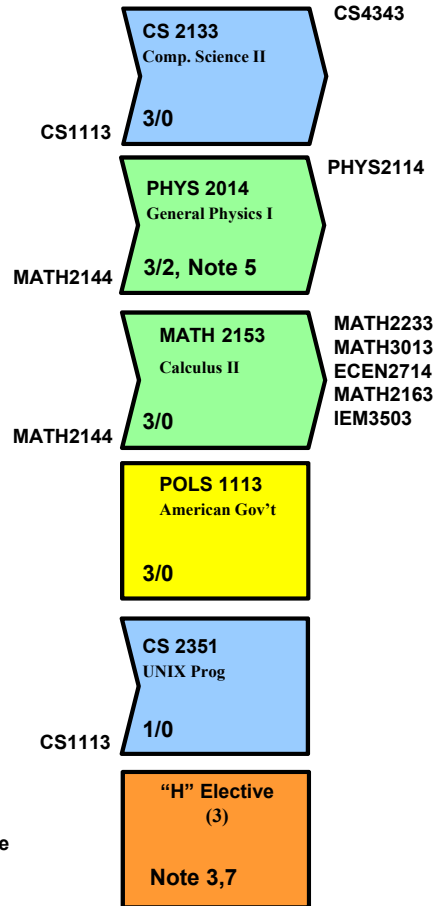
CS 2133
Comp. Science II
3/0

CS4343

CS1113

PHYS 2014
General Physics I
3/2, Note 5

PHYS2114

MATH2144

MATH 2153
Calculus II
3/0

MATH2233
MATH3013
ECEN2714
MATH2163
IEM3503

MATH2144

POLS 1113
American Gov't
3/0

CS 2351
UNIX Prog
1/0

CS1113

"H" Elective
(3)
Note 3,7

e